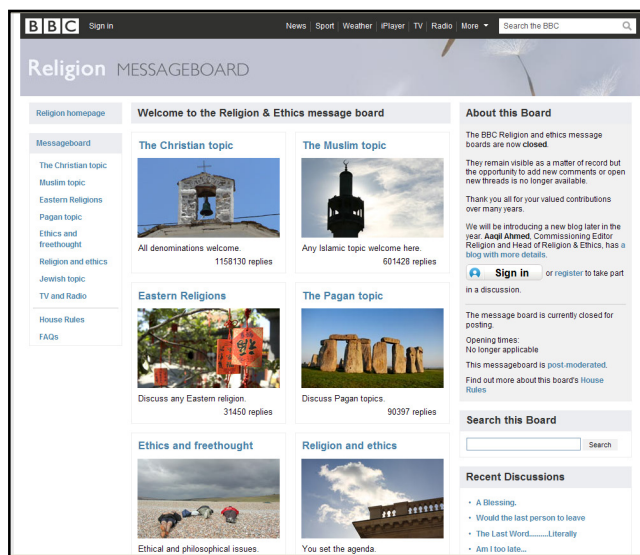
BBC Sign in News Sport Weather iPlayer TV Radio More Search the BBC

Religion MESSAGEBOARD

Religion homepage

Messageboard
The Christian topic
Muslim topic
Eastern Religions
Pagan topic
Ethics and freethought
Religion and ethics
Jewish topic
TV and Radio
House Rules
FAQs

Welcome to the Religion & Ethics message board

The Christian topic
All denominations welcome.
1158130 replies

The Muslim topic
Any Islamic topic welcome here.
601428 replies

Eastern Religions
Discuss any Eastern religion.
31450 replies

The Pagan topic
Discuss Pagan topics.
90397 replies

Ethics and freethought
Ethical and philosophical issues.

Religion and ethics
You set the agenda.

About this Board

The BBC Religion and ethics message boards are now **closed**.

They remain visible as a matter of record but the opportunity to add new comments or open new threads is no longer available.

Thank you all for your valued contributions over many years.

We will be introducing a new blog later in the year. **Aaqil Ahmed**, Commissioning Editor Religion and Head of Religion & Ethics, has a blog with more details.

Sign in or register to take part in a discussion.

The message board is currently closed for posting.

Opening times:
No longer applicable

This messageboard is post-moderated.

Find out more about this board's House Rules

Search this Board
Search

Recent Discussions
• A Blessing.
• Would the last person to leave
• The Last Word.........Literally
• Am I too late...